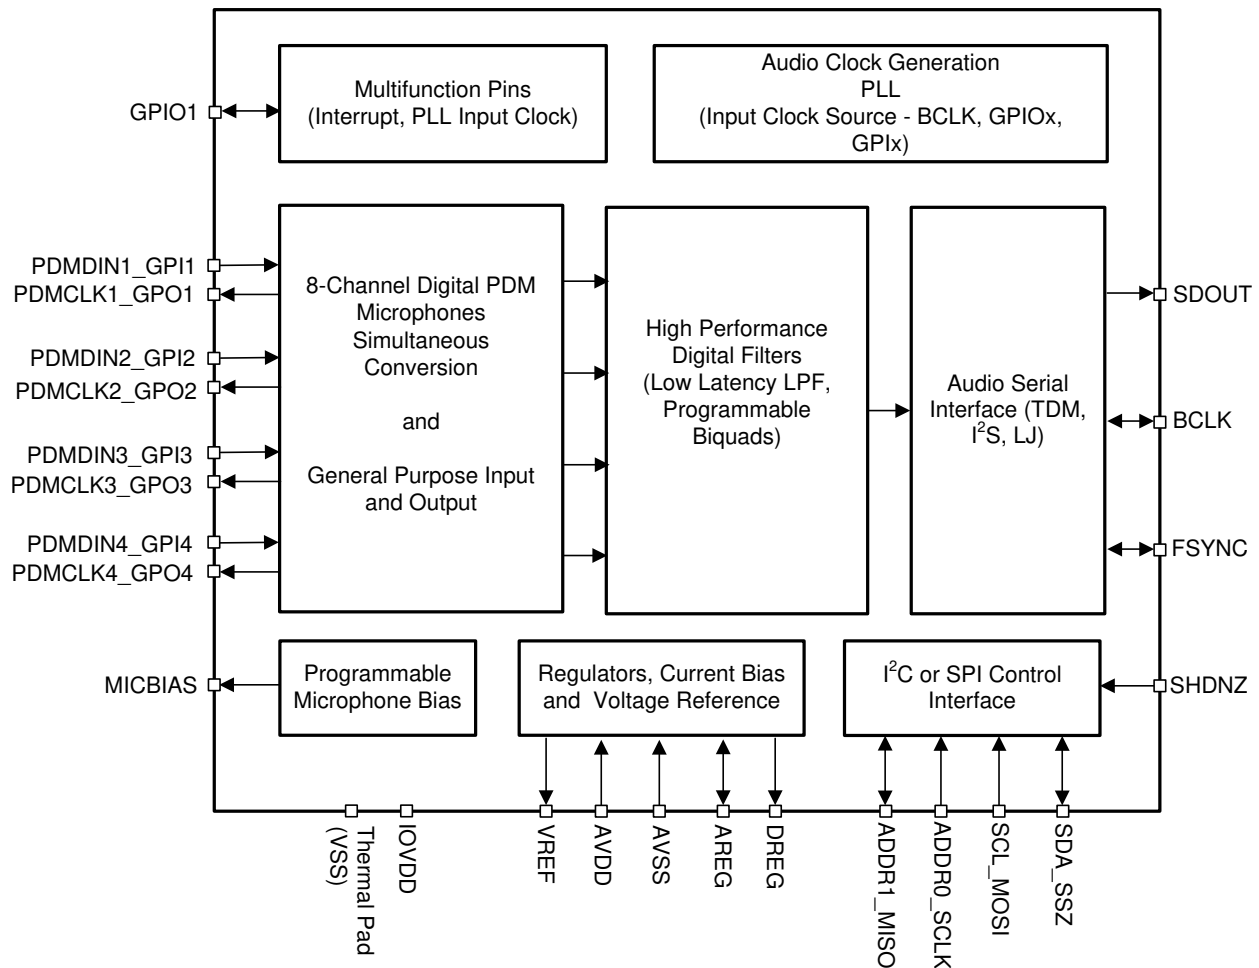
GPIO1

Multifunction Pins
(Interrupt, PLL Input Clock)

Audio Clock Generation
PLL
(Input Clock Source - BCLK, GPIOx, GPIx)

PDMDIN1_GPI1
PDMCLK1_GPO1
PDMDIN2_GPI2
PDMCLK2_GPO2
PDMDIN3_GPI3
PDMCLK3_GPO3
PDMDIN4_GPI4
PDMCLK4_GPO4

8-Channel Digital PDM Microphones Simultaneous Conversion

and

General Purpose Input and Output

High Performance Digital Filters (Low Latency LPF, Programmable Biquads)

Audio Serial Interface (TDM, $I^2S$, LJ)

SDOUT
BCLK
FSYNC

MICBIAS

Programmable Microphone Bias

Regulators, Current Bias and Voltage Reference

$I^2C$ or SPI Control Interface

SHDNZ

Thermal Pad (VSS)
IOVDD
VREF
AVDD
AVSS
AREG
DREG
ADDR1_MISO
ADDR0_SCLK
SCL_MOSI
SDA_SSZ